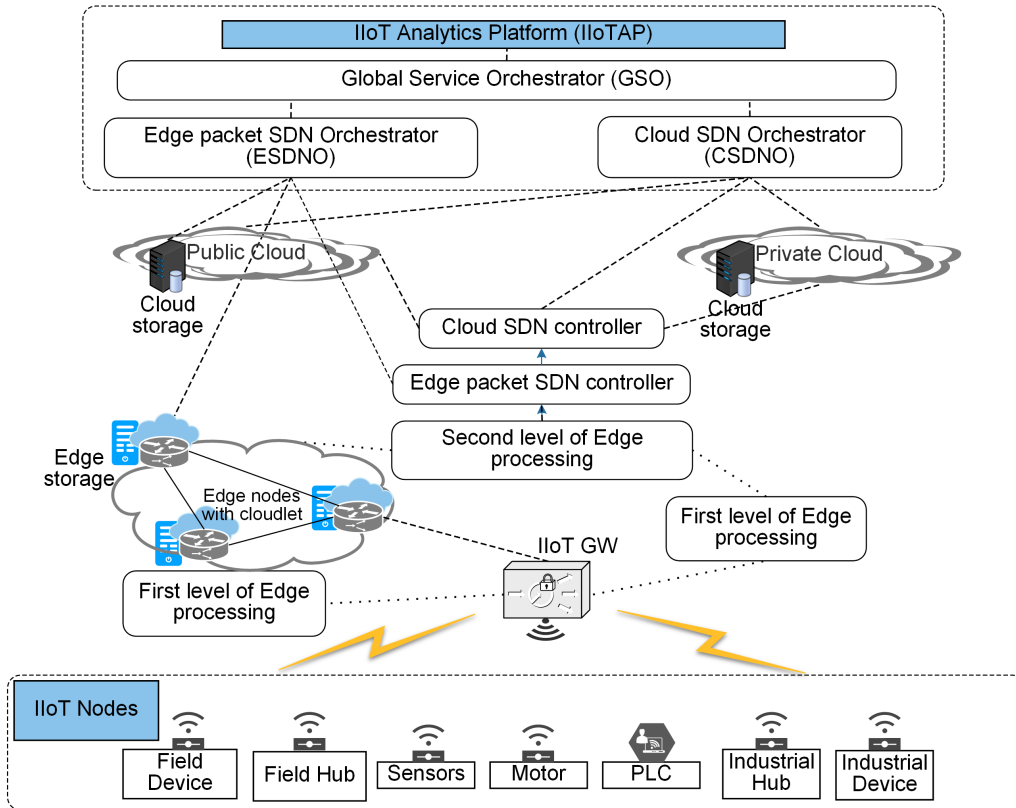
IIoT Analytics Platform (IIoTAP)

Global Service Orchestrator (GSO)

Edge packet SDN Orchestrator (ESDNO)

Cloud SDN Orchestrator (CSDNO)

Public Cloud

Cloud storage

Private Cloud

Cloud storage

Cloud SDN controller

Edge packet SDN controller

Second level of Edge processing

Edge storage

Edge nodes with cloudlet

First level of Edge processing

IIoT GW

First level of Edge processing

IIoT Nodes

Field Device

Field Hub

Sensors

Motor

PLC

Industrial Hub

Industrial Device